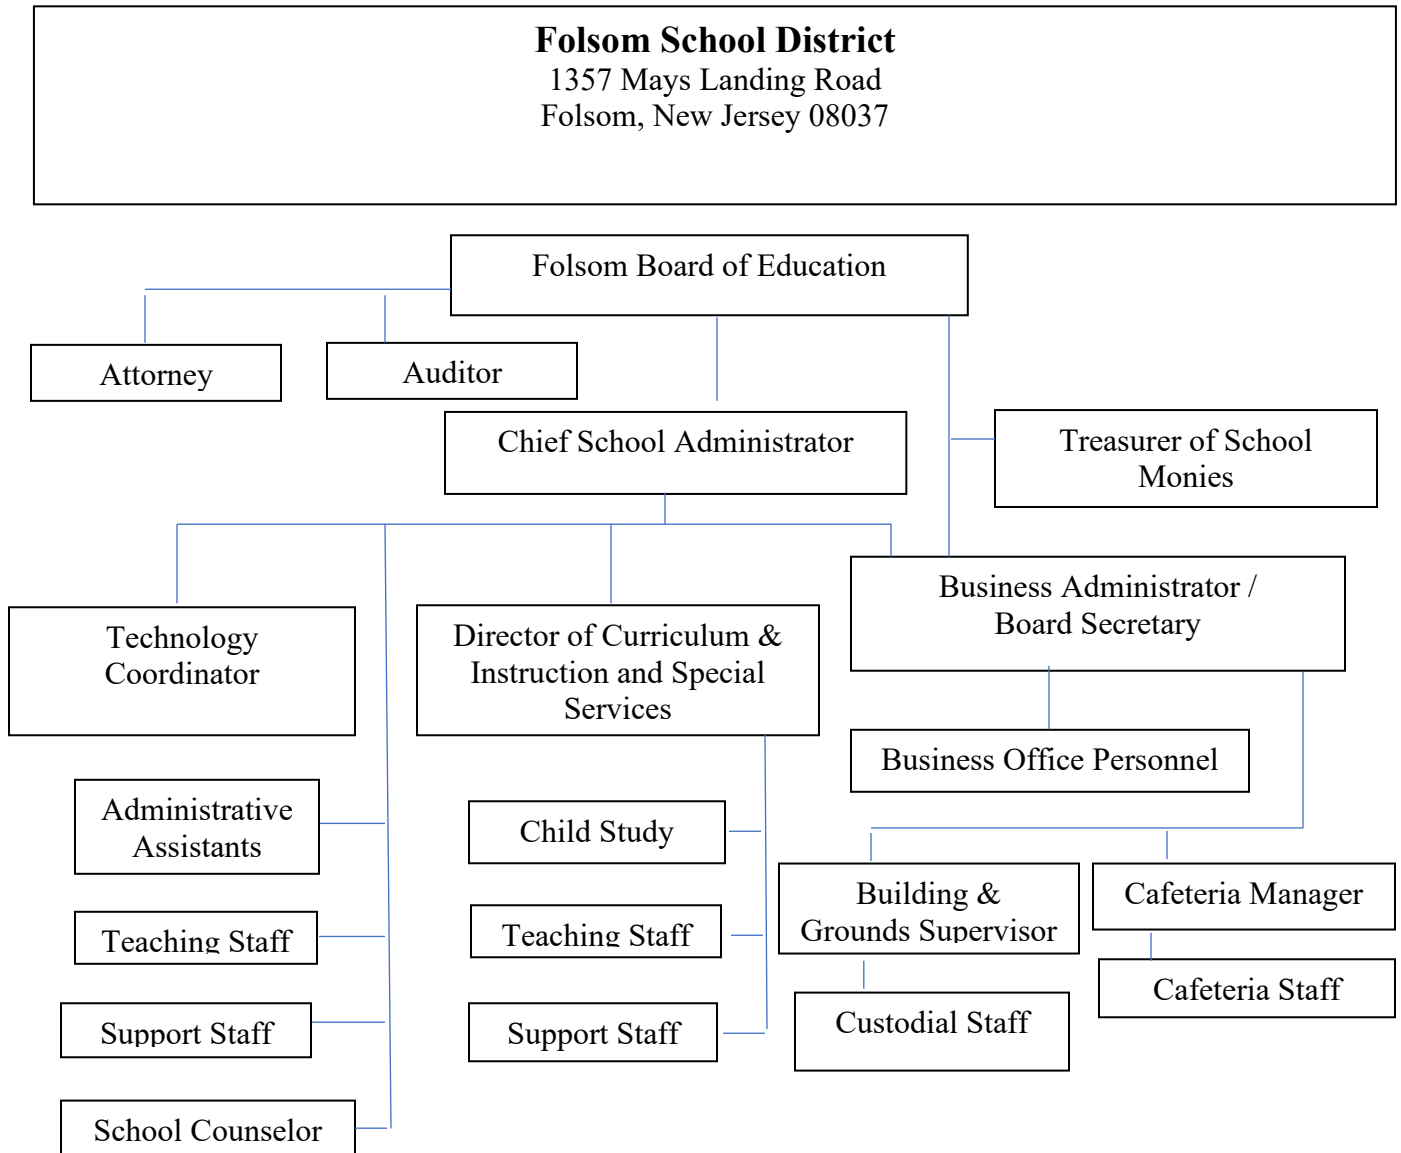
**Folsom School District**
1357 Mays Landing Road
Folsom, New Jersey 08037

Folsom Board of Education

Attorney

Auditor

Chief School Administrator

Treasurer of School Monies

Technology Coordinator

Director of Curriculum & Instruction and Special Services

Business Administrator / Board Secretary

Business Office Personnel

Administrative Assistants

Child Study

Teaching Staff

Teaching Staff

Support Staff

Support Staff

School Counselor

Building & Grounds Supervisor

Cafeteria Manager

Cafeteria Staff

Custodial Staff